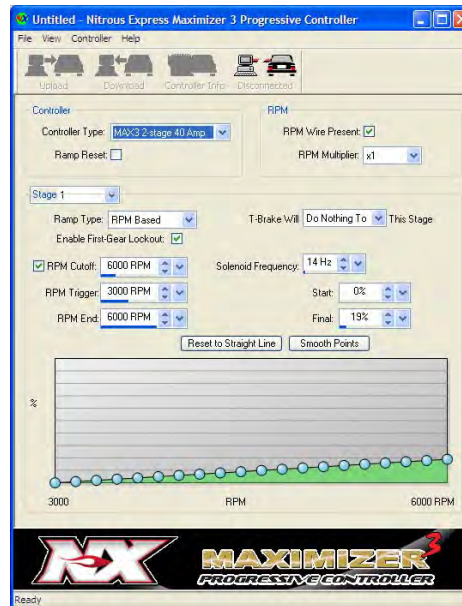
Untitled - Nitrous Express Maximizer 3 Progressive Controller

File View Controller Help

Upload Download Controller Info Disconnected

Controller

Controller Type: MAX3 2-stage 40 Amp

Ramp Reset:

RPM

RPM Wire Present:

RPM Multiplier: x1

Stage 1

Ramp Type: RPM Based

T-Brake Will Do Nothing To This Stage

Enable First-Gear Lockout:

RPM Cutoff: 6000 RPM

Solenoid Frequency: 14 Hz

RPM Trigger: 3000 RPM

Start: 0%

RPM End: 6000 RPM

Final: 19%

Reset to Straight Line

Smooth Points

%

3000

RPM

6000 RPM

NX

MAXIMIZER 3

PROGRESSIVE CONTROLLER

Ready